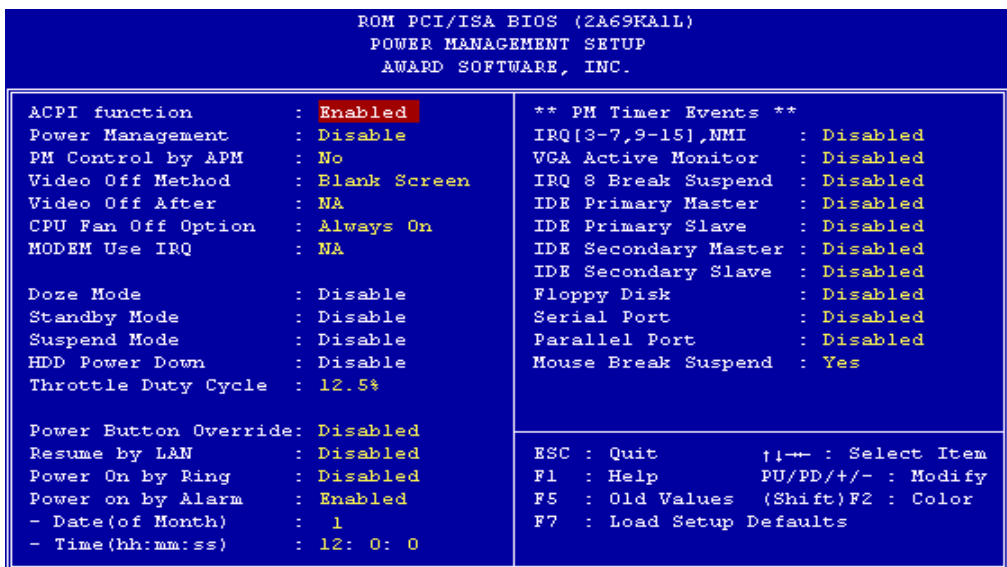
ROM PCI/ISA BIOS (2A69KA1L)
POWER MANAGEMENT SETUP
AWARD SOFTWARE, INC.

ACPI function : Enabled
Power Management : Disable
PM Control by APM : No
Video Off Method : Blank Screen
Video Off After : NA
CPU Fan Off Option : Always On
MODEM Use IRQ : NA

Doze Mode : Disable
Standby Mode : Disable
Suspend Mode : Disable
HDD Power Down : Disable
Throttle Duty Cycle : 12.5%

Power Button Override: Disabled
Resume by LAN : Disabled
Power On by Ring : Disabled
Power on by Alarm : Enabled
- Date(of Month) : 1
- Time(hh:mm:ss) : 12: 0: 0

** PM Timer Events **
IRQ[3-7,9-15],NMI : Disabled
VGA Active Monitor : Disabled
IRQ 8 Break Suspend : Disabled
IDE Primary Master : Disabled
IDE Primary Slave : Disabled
IDE Secondary Master : Disabled
IDE Secondary Slave : Disabled
Floppy Disk : Disabled
Serial Port : Disabled
Parallel Port : Disabled
Mouse Break Suspend : Yes

ESC : Quit ↑↓→← : Select Item
F1 : Help PU/PD/+/- : Modify
F5 : Old Values (Shift)F2 : Color
F7 : Load Setup Defaults